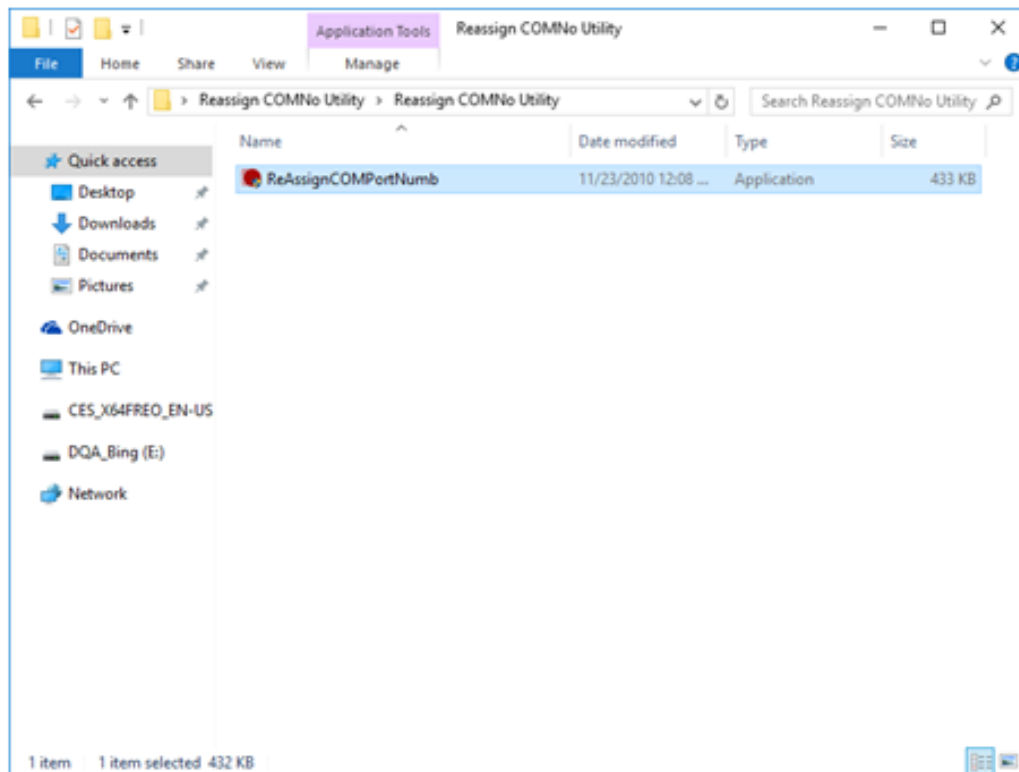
Application Tools
Reassign COMNo Utility
File Home Share View Manage
> Reassign COMNo Utility > Reassign COMNo Utility
Search Reassign COMNo Utility

| Name | Date modified | Type | Size |
|---|---|---|---|
| ReAssignCOMPortNumb | 11/23/2010 12:08 ... | Application | 433 KB |

Quick access
Desktop
Downloads
Documents
Pictures
OneDrive
This PC
CES_X64FREO_EN-US
DQA_Bing (E:)
Network

1 item 1 item selected 432 KB